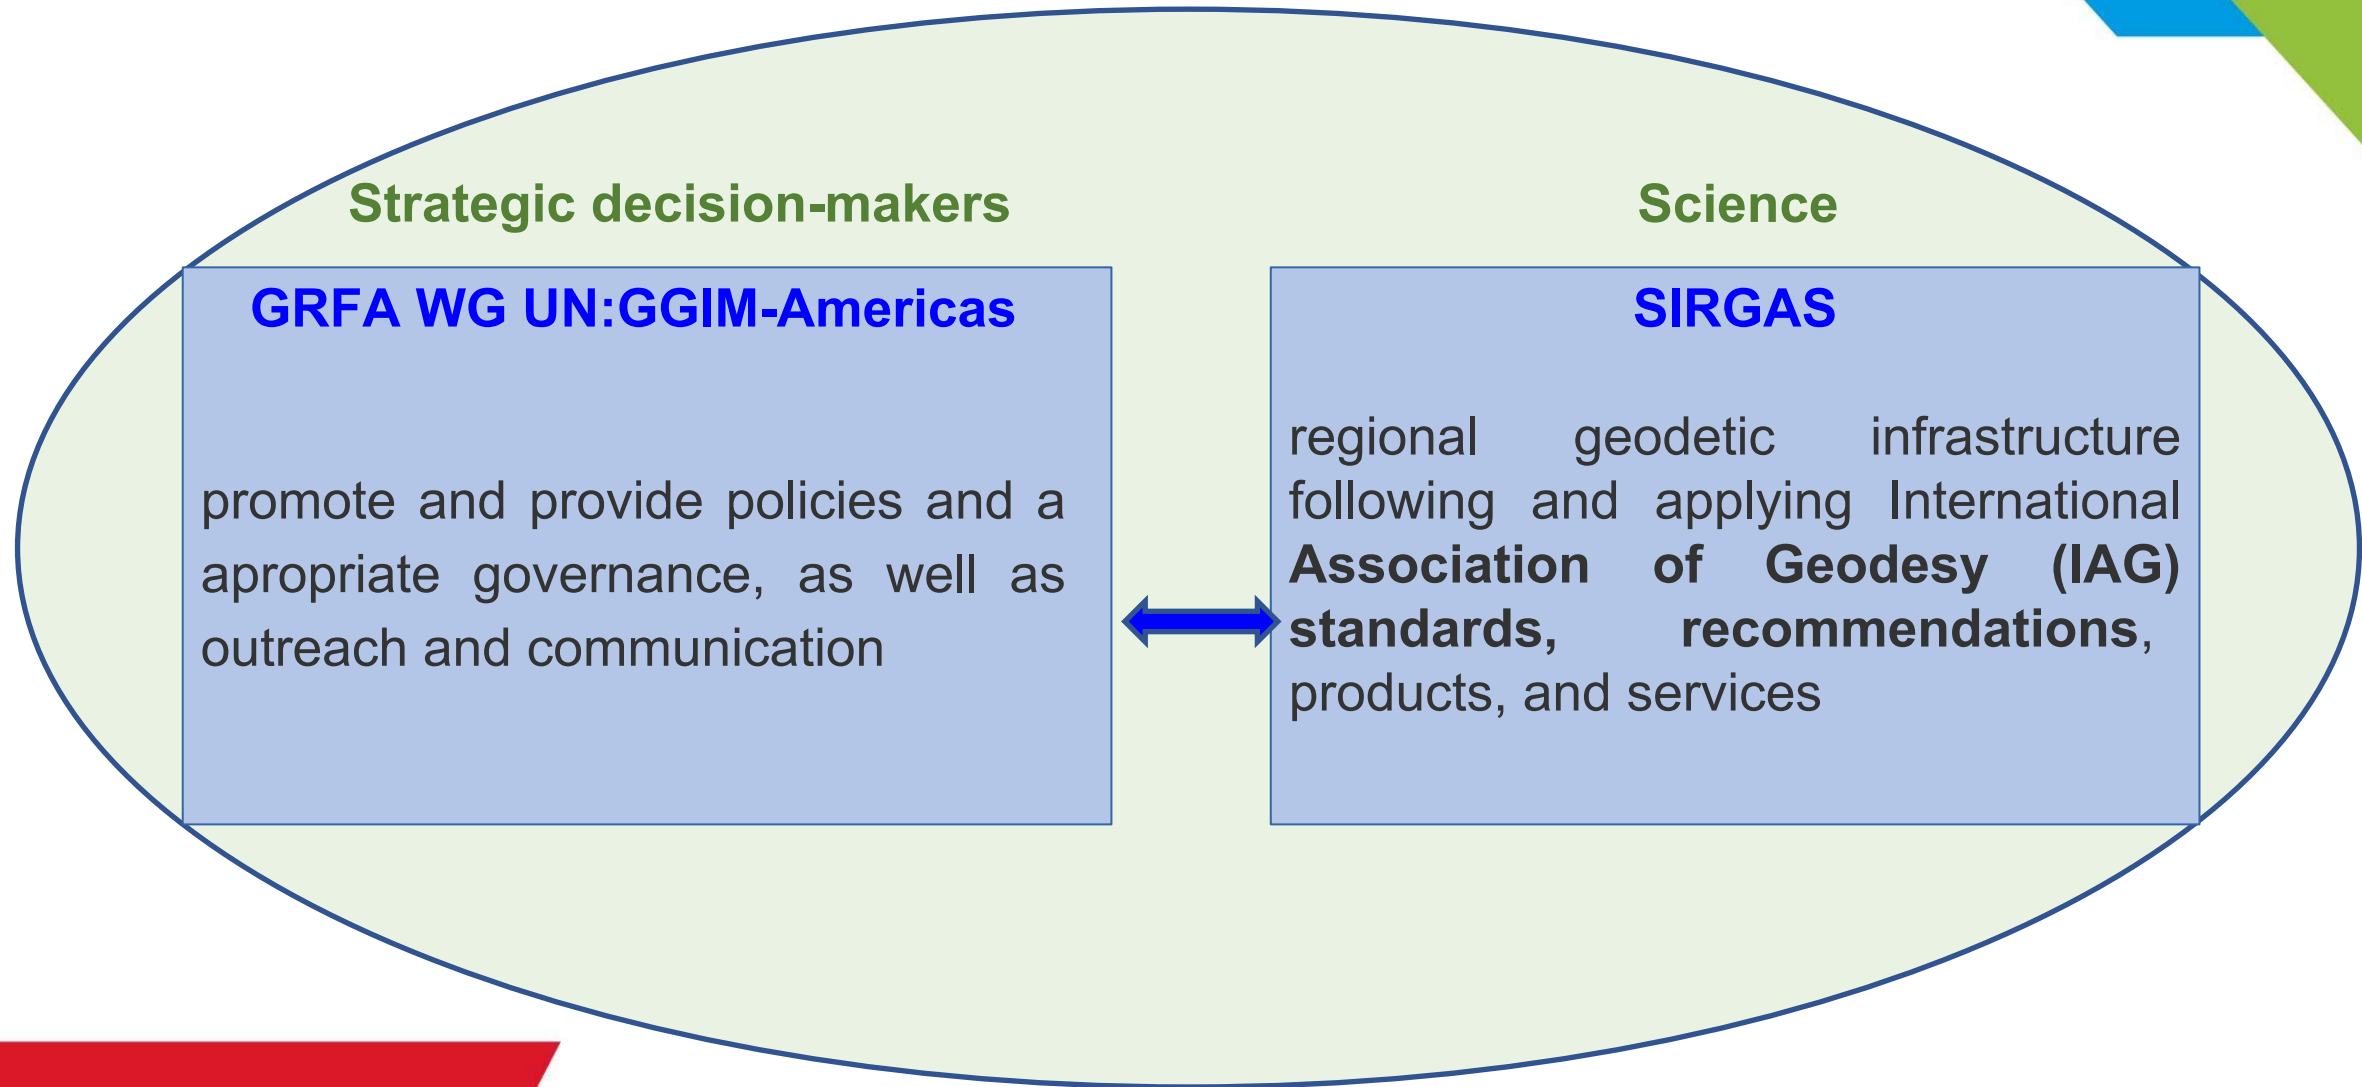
Strategic decision-makers

GRFA WG UN:GGIM-Americas

promote and provide policies and a apropriate governance, as well as outreach and communication

Science

SIRGAS

regional geodetic infrastructure following and applying International Association of Geodesy (IAG) standards, recommendations, products, and services